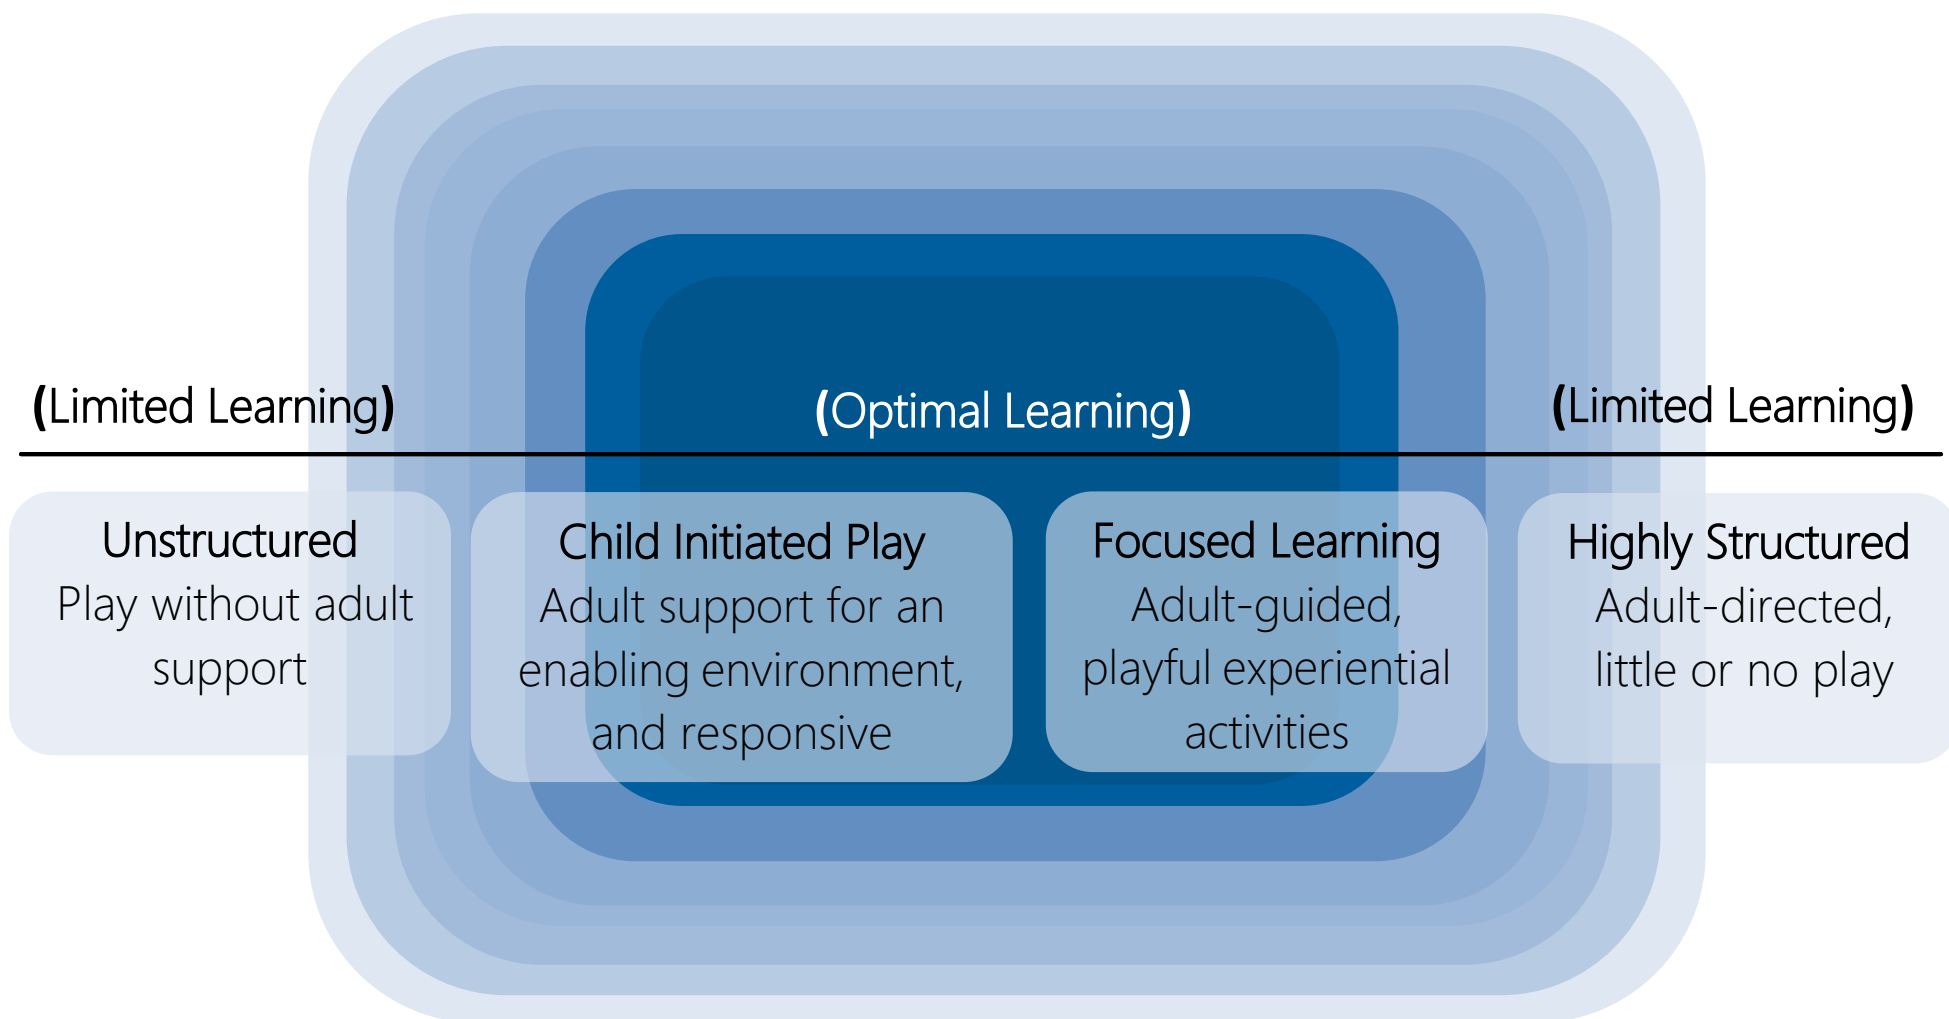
(Limited Learning)

(Optimal Learning)

(Limited Learning)

Unstructured
Play without adult support

Child Initiated Play
Adult support for an enabling environment, and responsive

Focused Learning
Adult-guided, playful experiential activities

Highly Structured
Adult-directed, little or no play